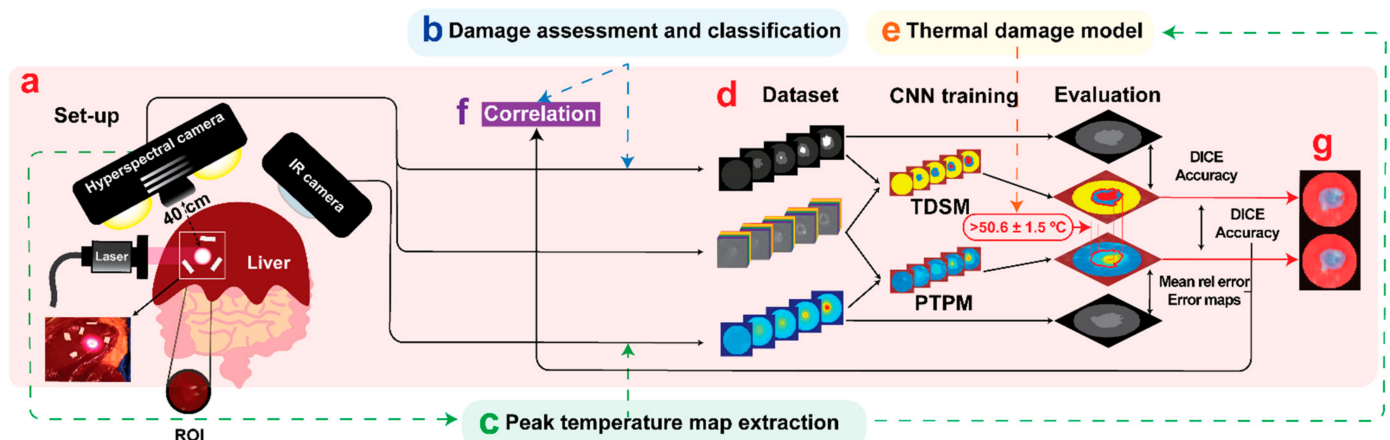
b Damage assessment and classification

e Thermal damage model

a

Set-up

f Correlation

d Dataset

CNN training

Evaluation

Hyperspectral camera

IR camera

40 cm

DICE
Accuracy

g

TDSM

DICE
Accuracy

Laser

Liver

>50.6 ± 1.5 °C

PTPM

Mean rel error
Error maps

ROI

c Peak temperature map extraction